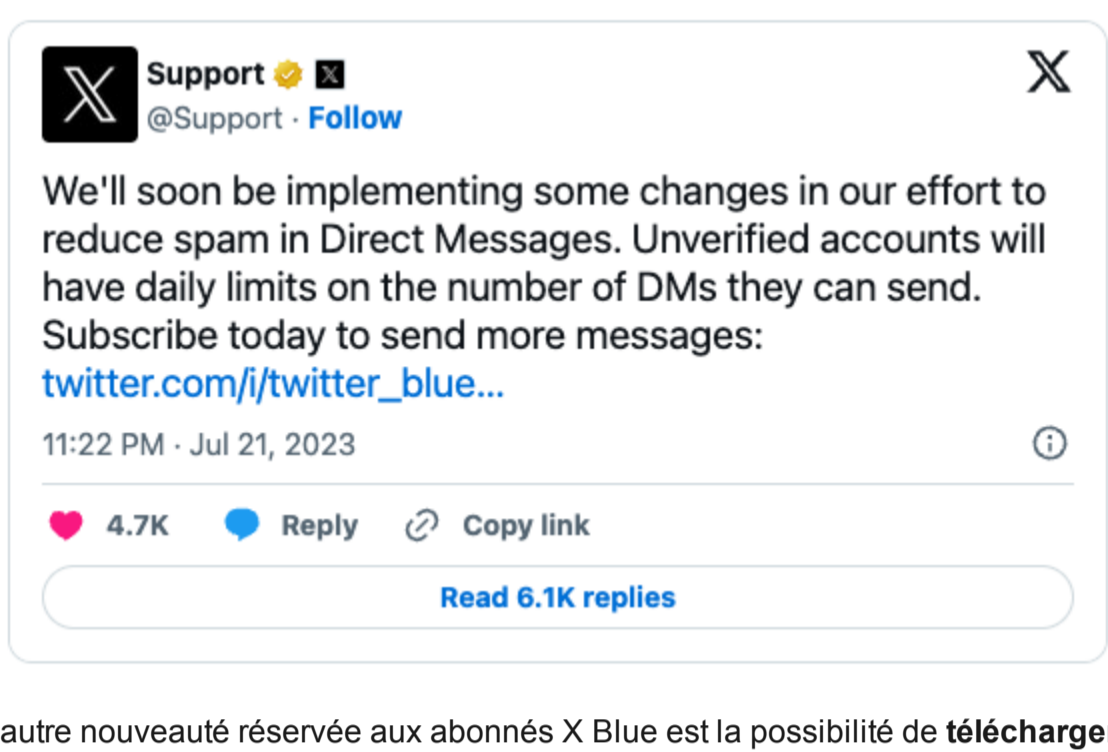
Support
@Support · Follow

We'll soon be implementing some changes in our effort to reduce spam in Direct Messages. Unverified accounts will have daily limits on the number of DMs they can send. Subscribe today to send more messages: twitter.com/i/twitter_blue...

11:22 PM · Jul 21, 2023

4.7K Reply Copy link

Read 6.1K replies

autre nouveauté réservée aux abonnés X Blue est la possibilité de télécharger